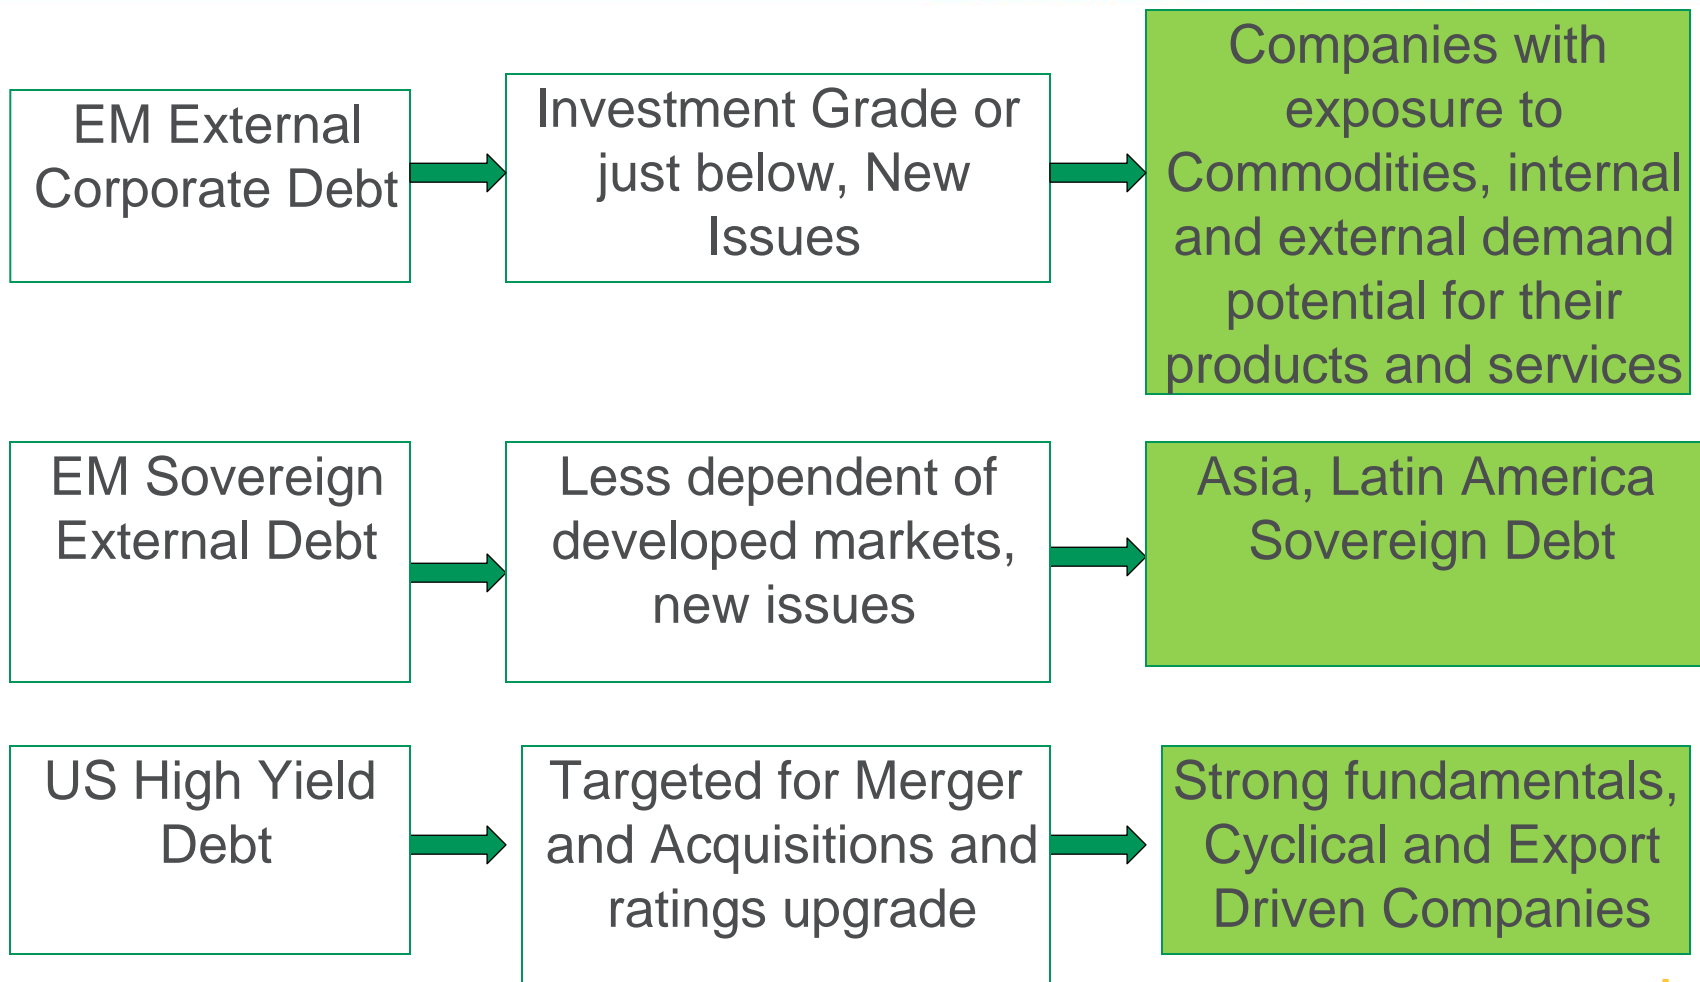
EM External Corporate Debt

Investment Grade or just below, New Issues

Companies with exposure to Commodities, internal and external demand potential for their products and services

EM Sovereign External Debt

Less dependent of developed markets, new issues

Asia, Latin America Sovereign Debt

US High Yield Debt

Targeted for Merger and Acquisitions and ratings upgrade

Strong fundamentals, Cyclical and Export Driven Companies